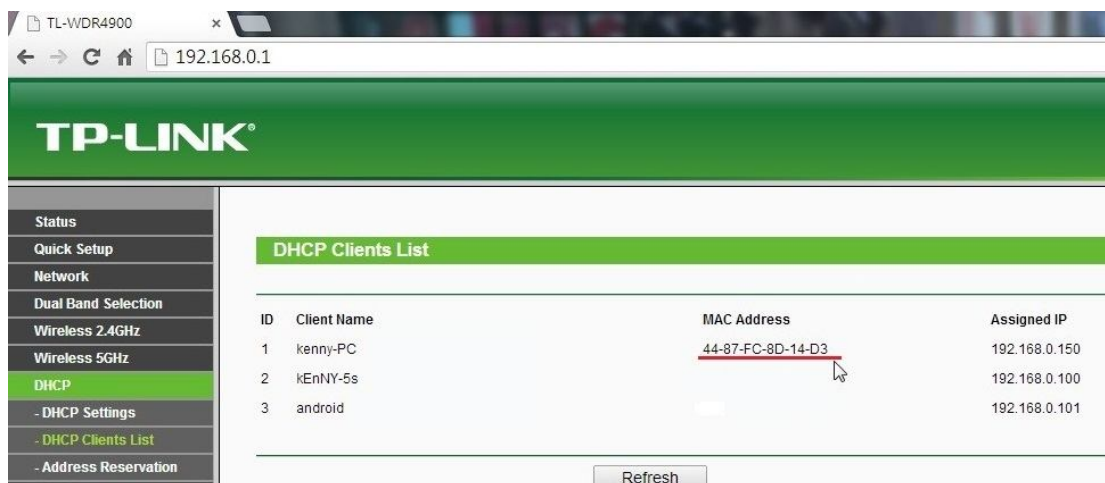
TL-WDR4900 ×

192.168.0.1

TP-LINK®

Status
Quick Setup
Network
Dual Band Selection
Wireless 2.4GHz
Wireless 5GHz
DHCP
- DHCP Settings
- DHCP Clients List
- Address Reservation

DHCP Clients List

| ID | Client Name | MAC Address | Assigned IP |
|---|---|---|---|
| 1 | kenny-PC | 44-87-FC-8D-14-D3 | 192.168.0.150 |
| 2 | kEnNY-5s | | 192.168.0.100 |
| 3 | android | | 192.168.0.101 |

Refresh